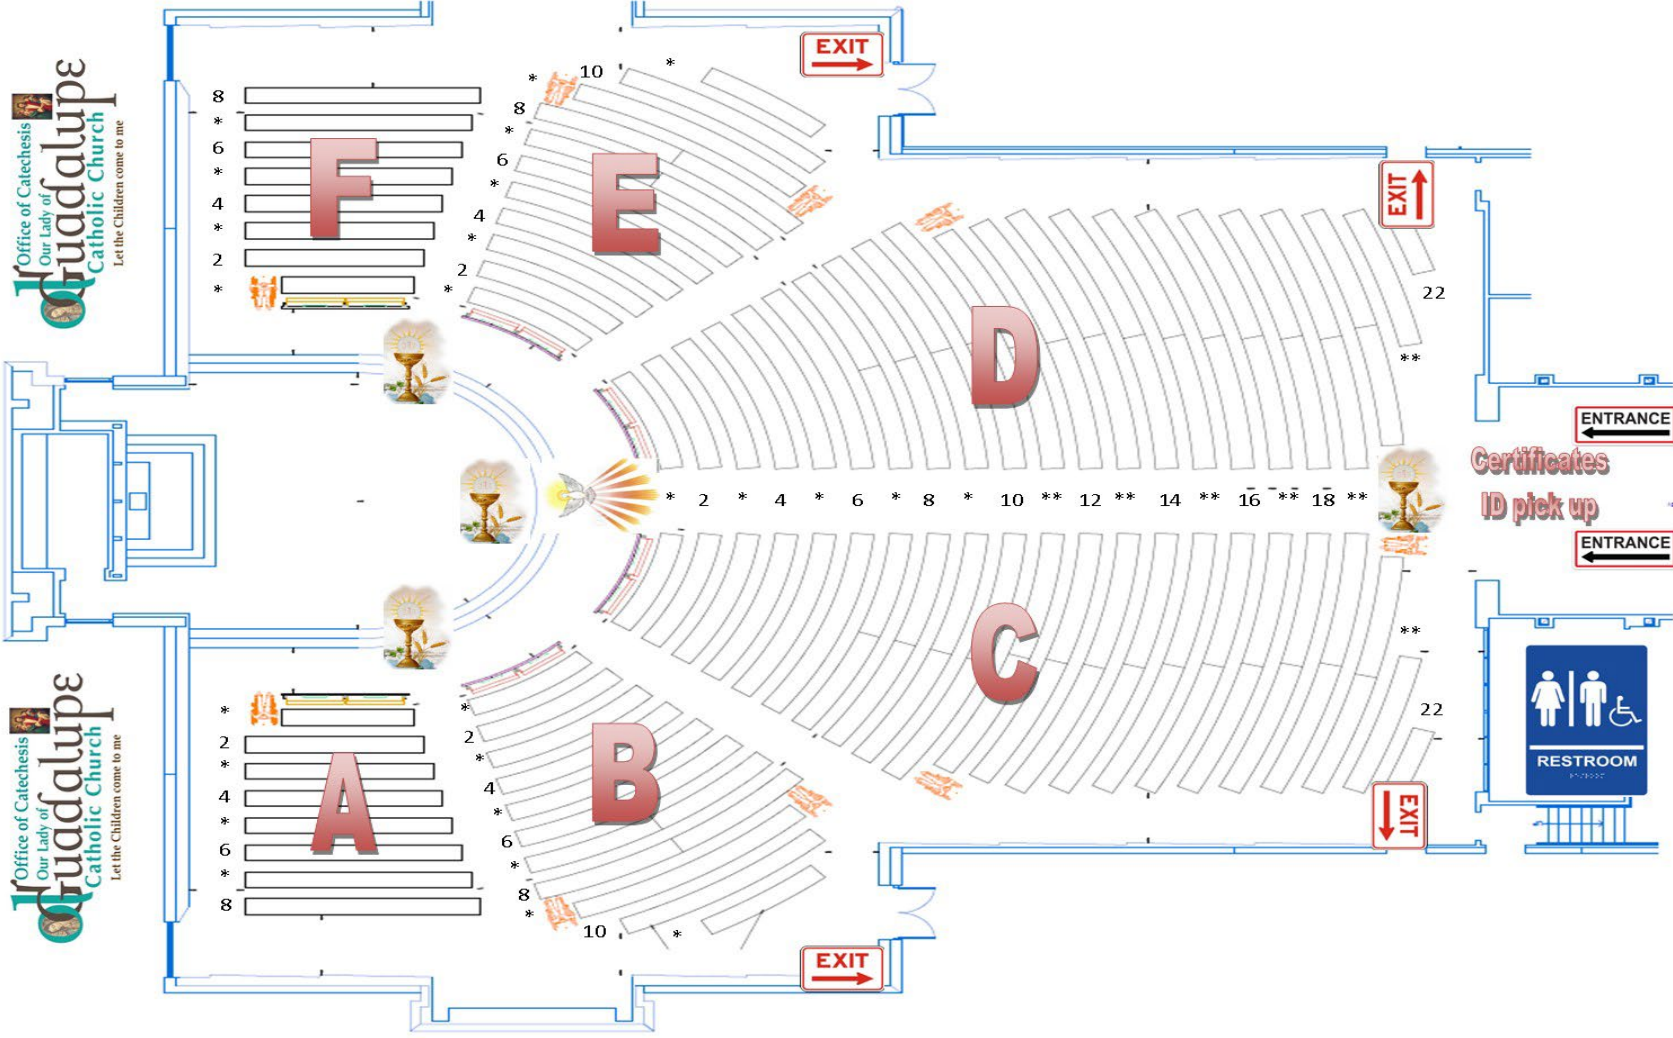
Office of Catechesis
Our Lady of
Guadalupe
Catholic Church
Let the Children come to me

EXIT

10 *
*
8
*
6
*
4
*
2
*

8
*
6
*
4
*
2
*

F

E

EXIT

D

22

**

ENTRANCE

Certificates
ID pick up

ENTRANCE

* 2 * 4 * 6 * 8 * 10 ** 12 ** 14 ** 16 ** 18 **

**

C

22

RESTROOM

Office of Catechesis
Our Lady of
Guadalupe
Catholic Church
Let the Children come to me

*
2
*
4
*
6
*
8

A

*
2
*
4
*
6
*
8
*
10 *

B

EXIT

EXIT